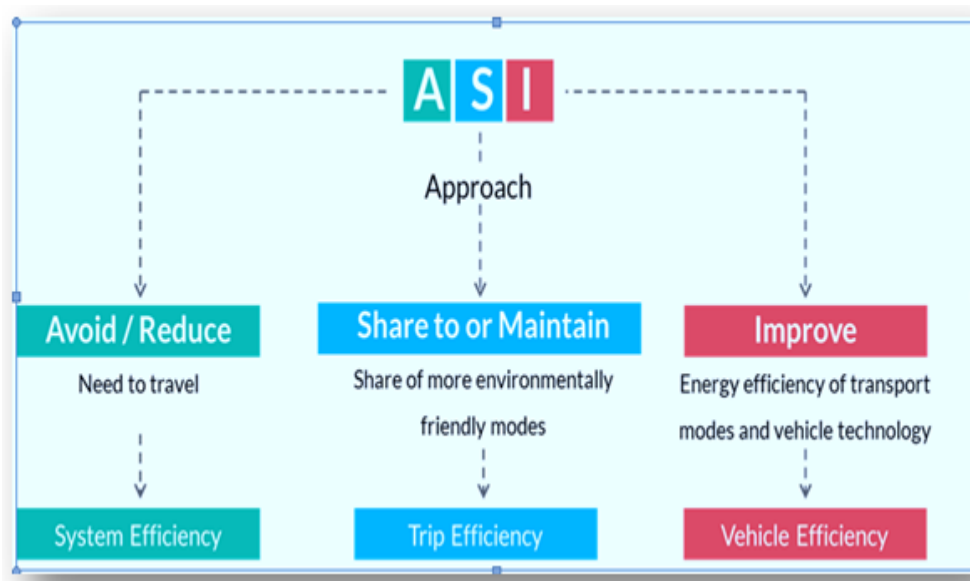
A S I

Approach

Avoid / Reduce

Need to travel

System Efficiency

Share to or Maintain

Share of more environmentally friendly modes

Trip Efficiency

Improve

Energy efficiency of transport modes and vehicle technology

Vehicle Efficiency